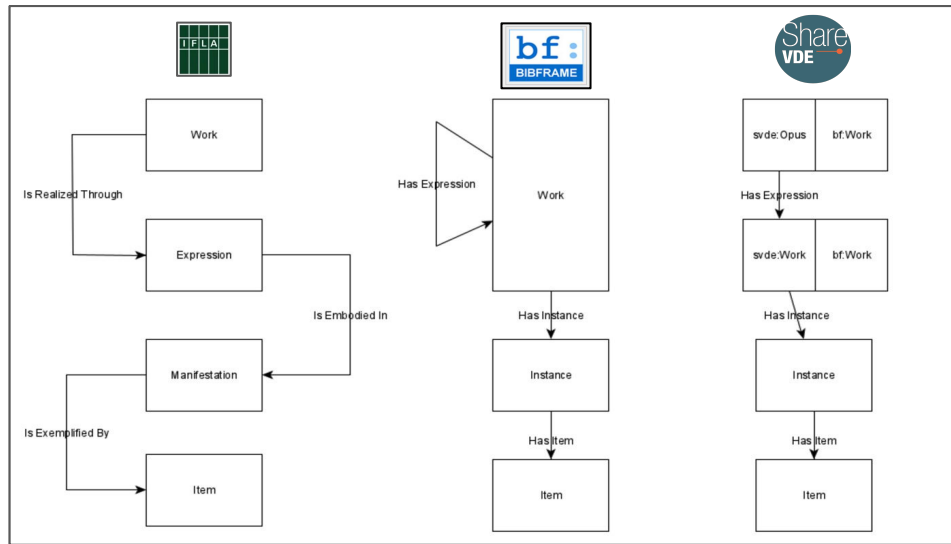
IFLA

Work

Is Realized Through

Expression

Is Embodied In

Manifestation

Is Exemplified By

Item

bf:
BIBFRAME

Has Expression

Work

Has Instance

Instance

Has Item

Item

Share
VDE

svde:Opus

bf:Work

Has Expression

svde:Work

bf:Work

Has Instance

Instance

Has Item

Item